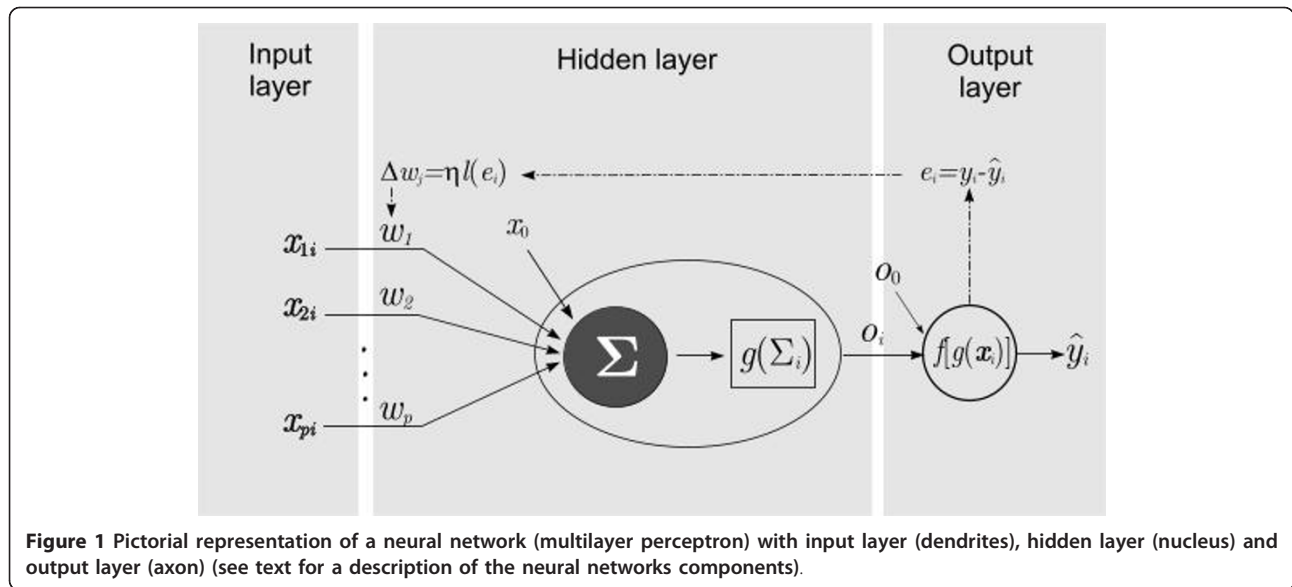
Input layer

Hidden layer

Output layer

$\Delta w_j = \eta l(e_i)$

$e_i = y_i - \hat{y}_i$

$x_{1i}$

$w_1$

$x_0$

$x_{2i}$

$w_2$

$o_0$

$\Sigma$

$g(\Sigma_i)$

$o_i$

$f[g(\boldsymbol{x}_i)]$

$\hat{y}_i$

$x_{pi}$

$w_p$

**Figure 1** Pictorial representation of a neural network (multilayer perceptron) with input layer (dendrites), hidden layer (nucleus) and output layer (axon) (see text for a description of the neural networks components).